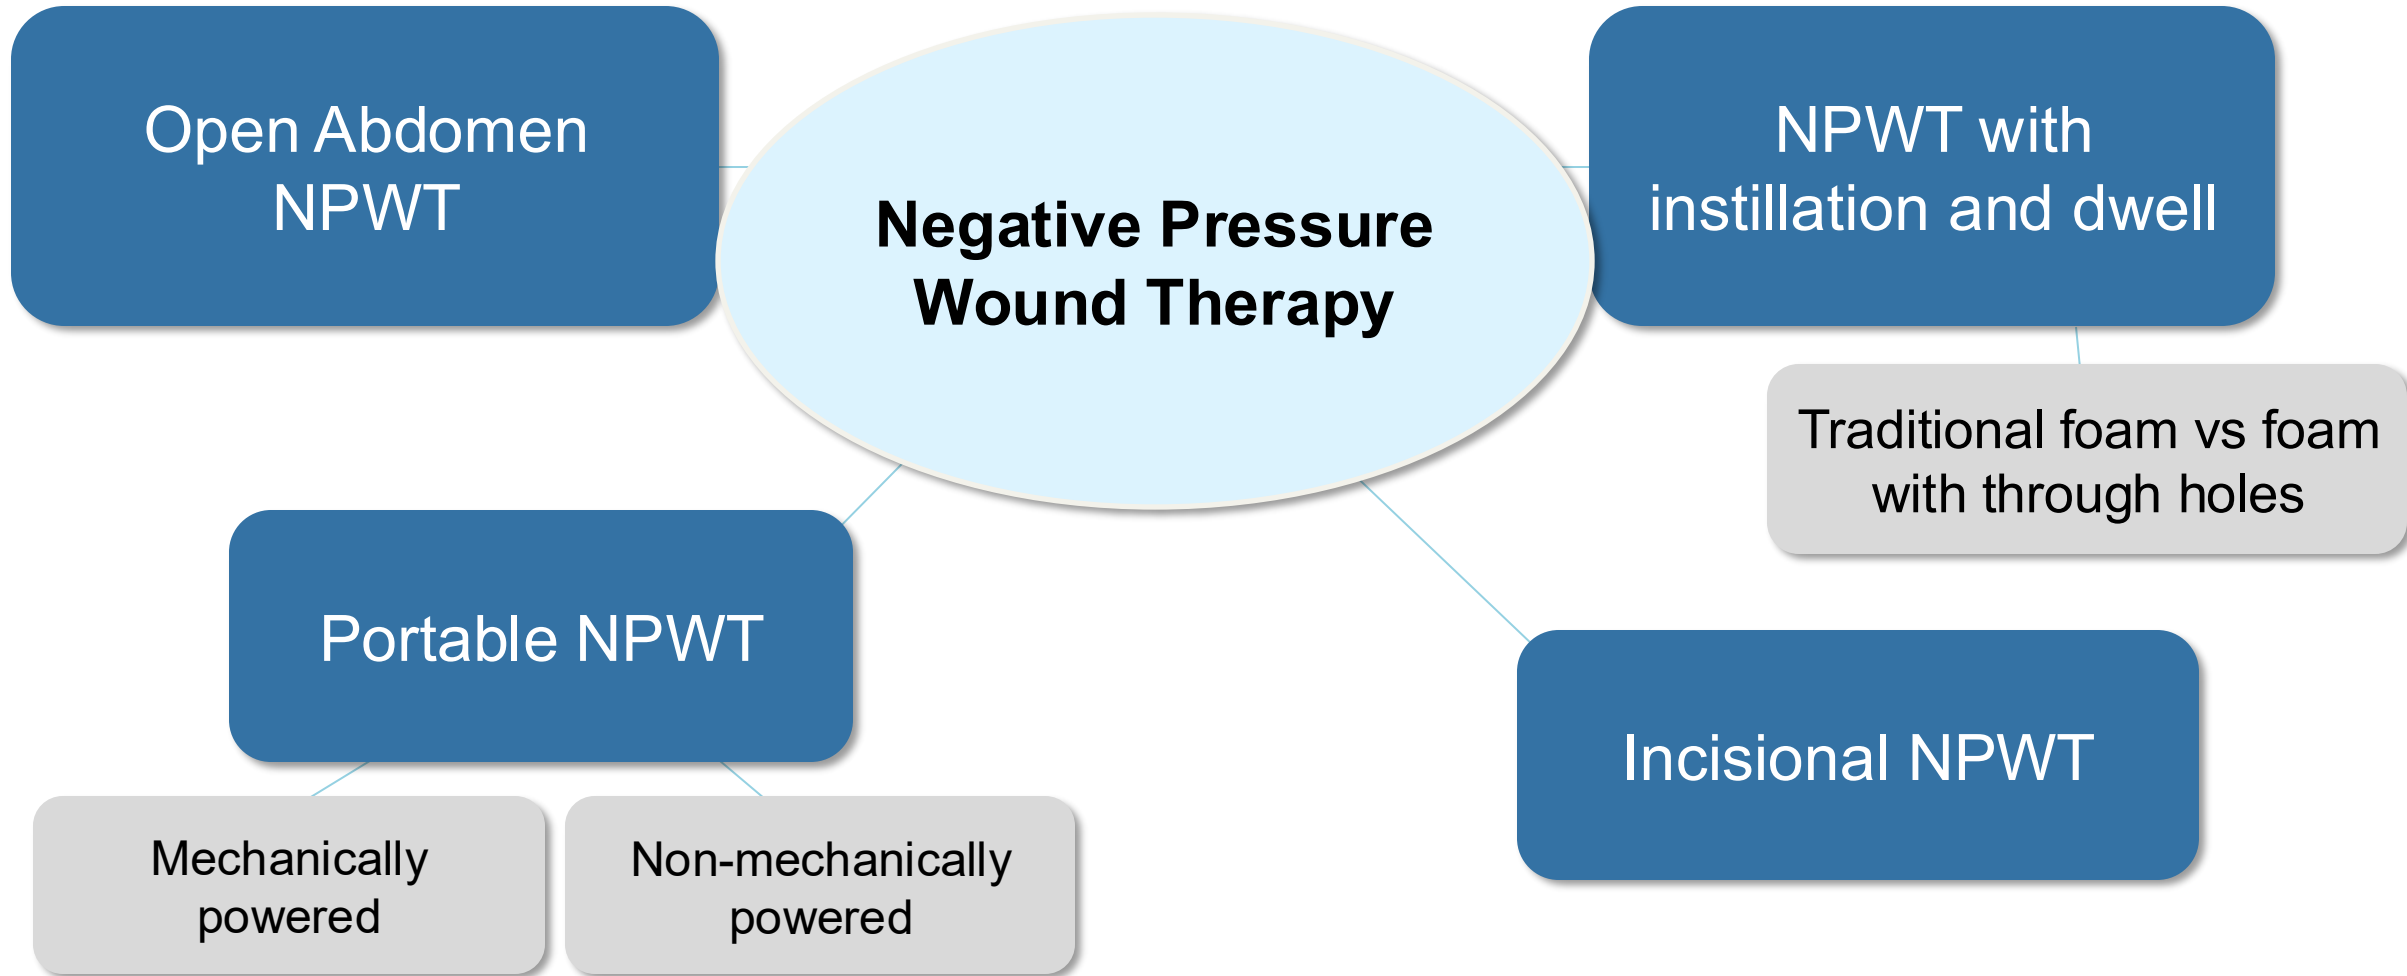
Open Abdomen NPWT

Negative Pressure Wound Therapy

NPWT with instillation and dwell

Traditional foam vs foam with through holes

Portable NPWT

Mechanically powered

Non-mechanically powered

Incisional NPWT